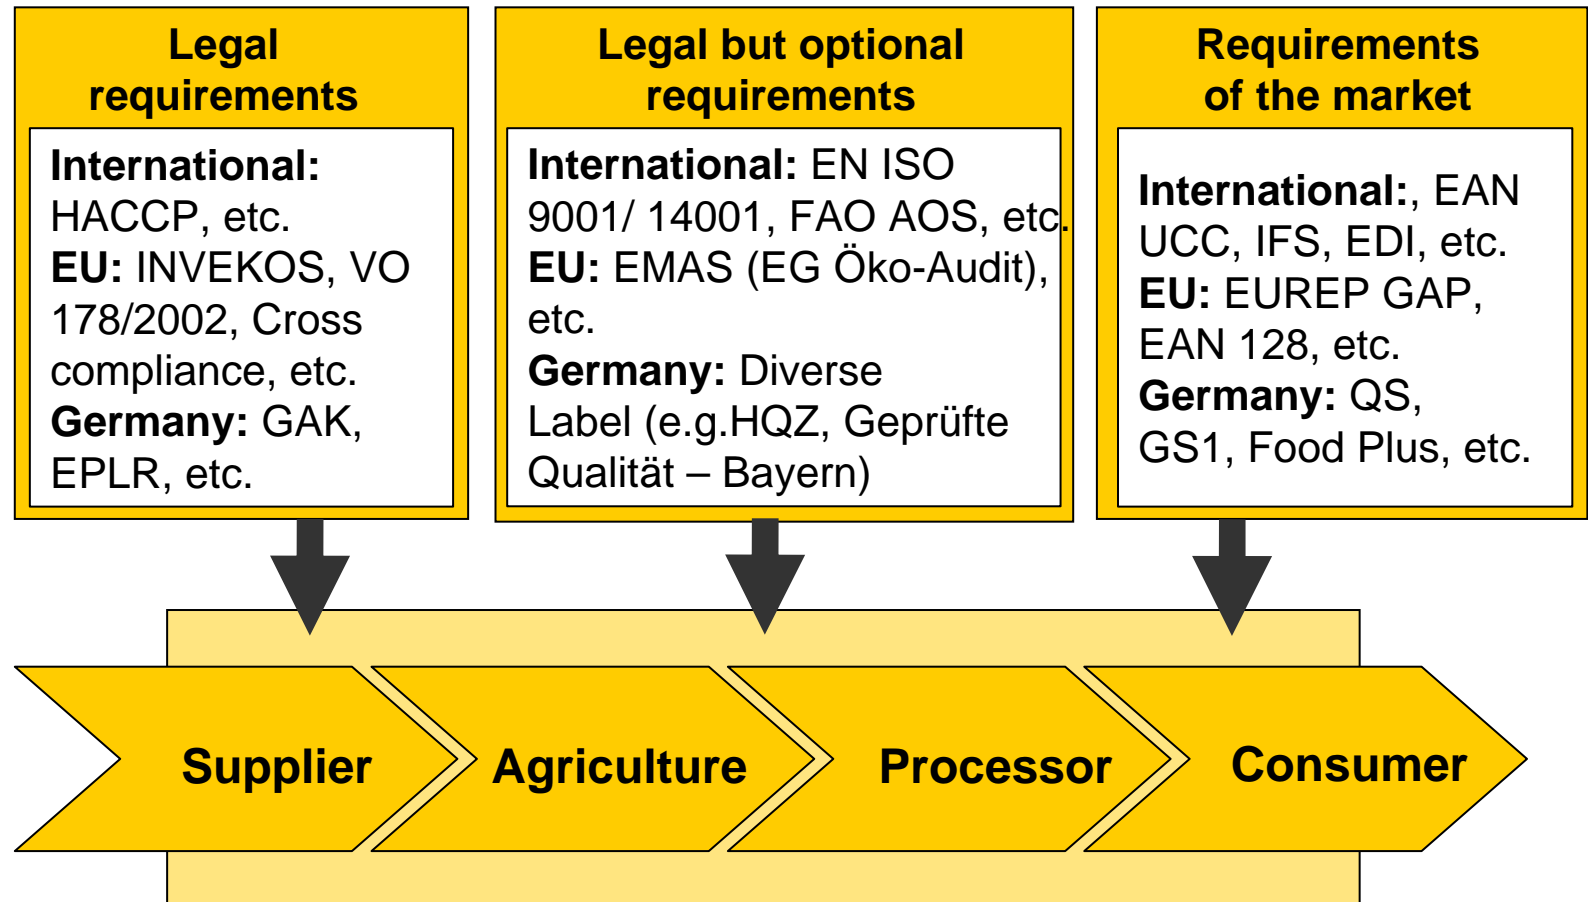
Legal requirements

International: HACCP, etc.
EU: INVEKOS, VO 178/2002, Cross compliance, etc.
Germany: GAK, EPLR, etc.

Legal but optional requirements

International: EN ISO 9001/ 14001, FAO AOS, etc.
EU: EMAS (EG Öko-Audit), etc.
Germany: Diverse Label (e.g.HQZ, Geprüfte Qualität – Bayern)

Requirements of the market

International:, EAN UCC, IFS, EDI, etc.
EU: EUREP GAP, EAN 128, etc.
Germany: QS, GS1, Food Plus, etc.

Supplier

Agriculture

Processor

Consumer